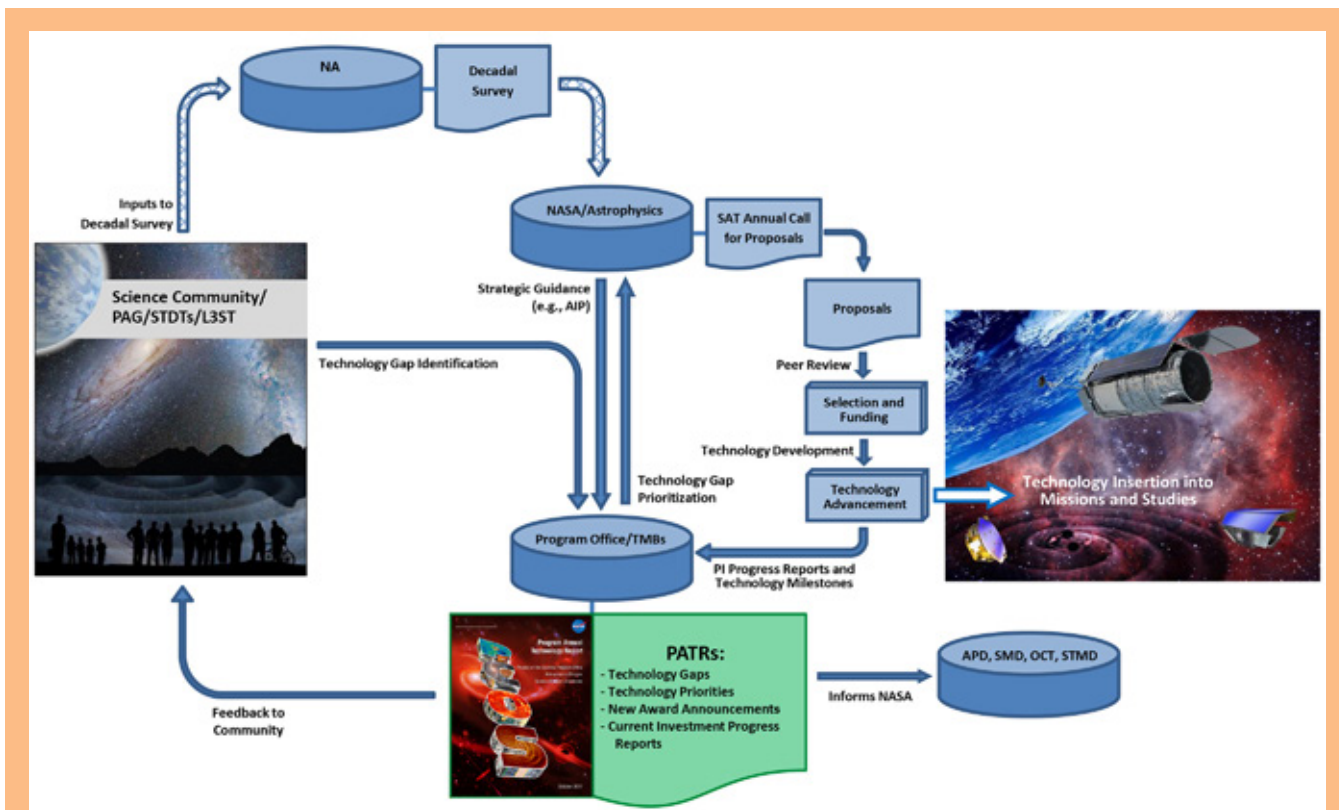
NA

Decadal Survey

Inputs to Decadal Survey

NASA/Astrophysics

SAT Annual Call for Proposals

Science Community/ PAG/STDTs/L3ST

Strategic Guidance (e.g., AIP)

Proposals

Technology Gap Identification

Peer Review

Selection and Funding

Technology Development

Technology Gap Prioritization

Technology Advancement

Technology Insertion into Missions and Studies

Program Office/TMBs

PI Progress Reports and Technology Milestones

Program Annual Technology Report

PATRs:
- Technology Gaps
- Technology Priorities
- New Award Announcements
- Current Investment Progress Reports

Informs NASA

APD, SMD, OCT, STMD

Feedback to Community